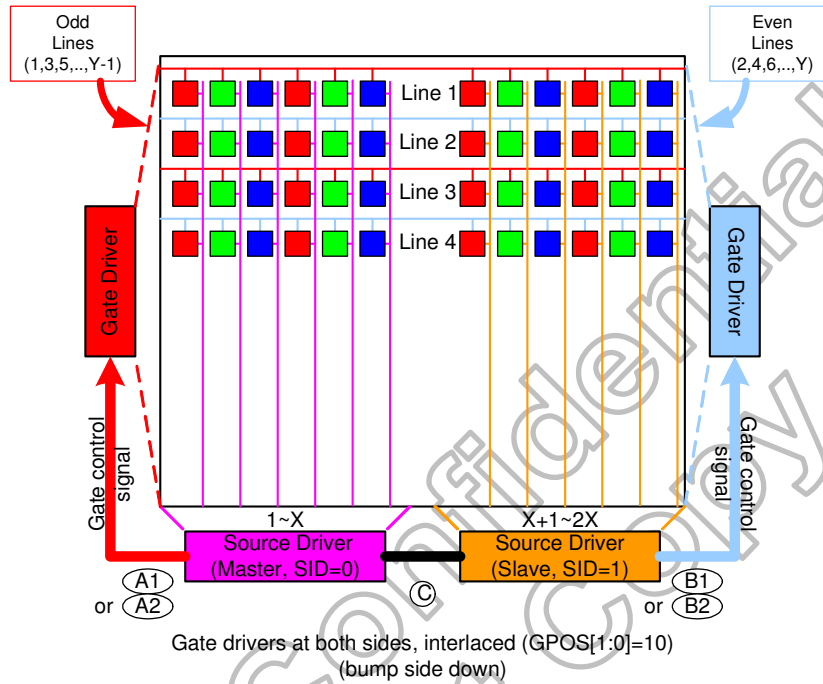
Odd Lines (1,3,5,..,Y-1)

Even Lines (2,4,6,..,Y)

Line 1

Line 2

Line 3

Line 4

Gate Driver

Gate Driver

Gate control signal

Gate control signal

1~X

X+1~2X

Source Driver (Master, SID=0)

Source Driver (Slave, SID=1)

A1 or A2

C

B1 or B2

Gate drivers at both sides, interlaced (GPOS[1:0]=10) (bump side down)

Confidential Copy